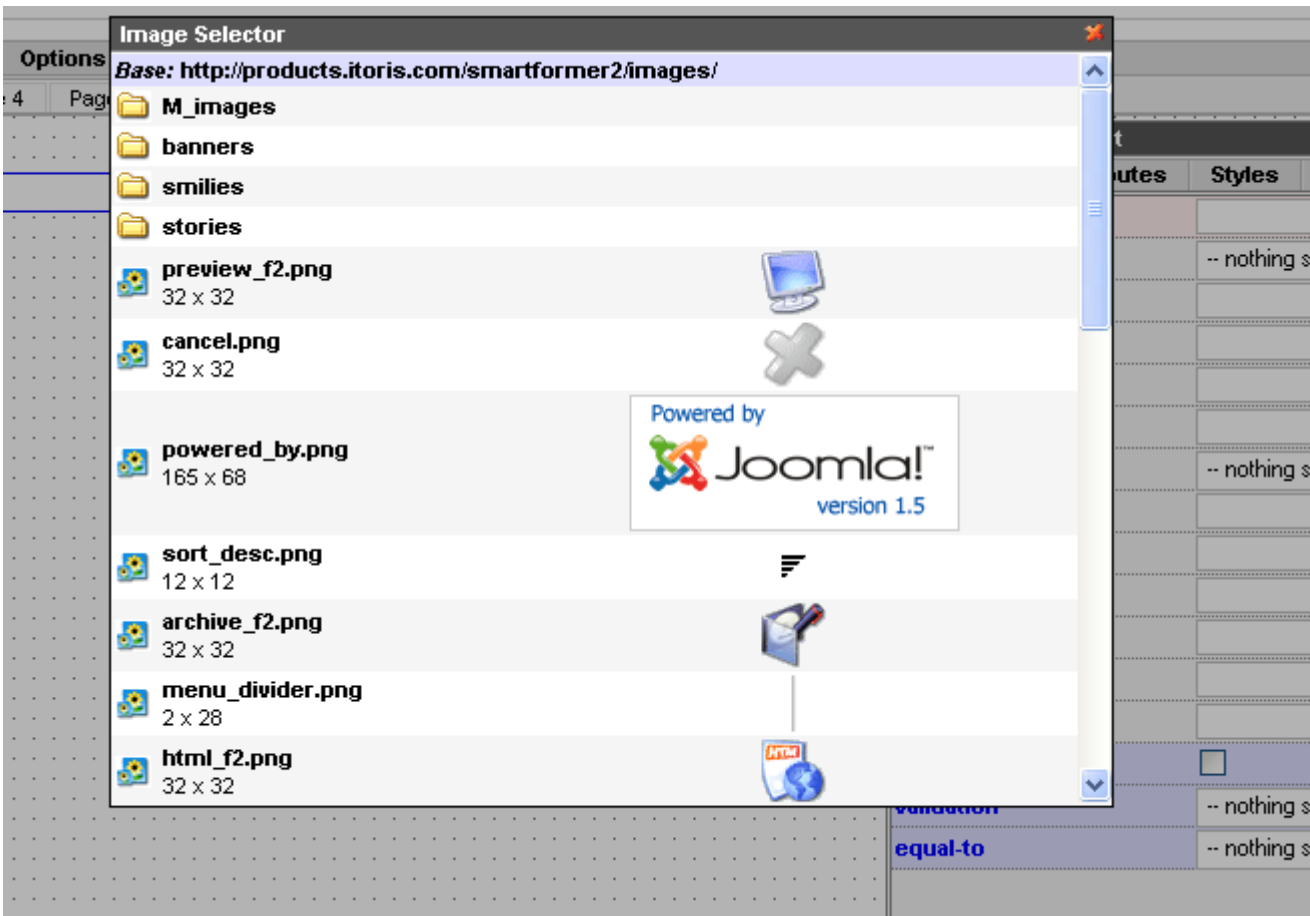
Options
e 4
Pag
Image Selector
Base: http://products.itoris.com/smartformer2/images/
M_images
banners
smilies
stories
preview_f2.png
32 x 32
cancel.png
32 x 32
powered_by.png
165 x 68
Powered by
Joomla!™
version 1.5
sort_desc.png
12 x 12
archive_f2.png
32 x 32
menu_divider.png
2 x 28
html_f2.png
32 x 32
HTML
t
outes
Styles
-- nothing s
-- nothing s
validation
-- nothing s
equal-to
-- nothing s